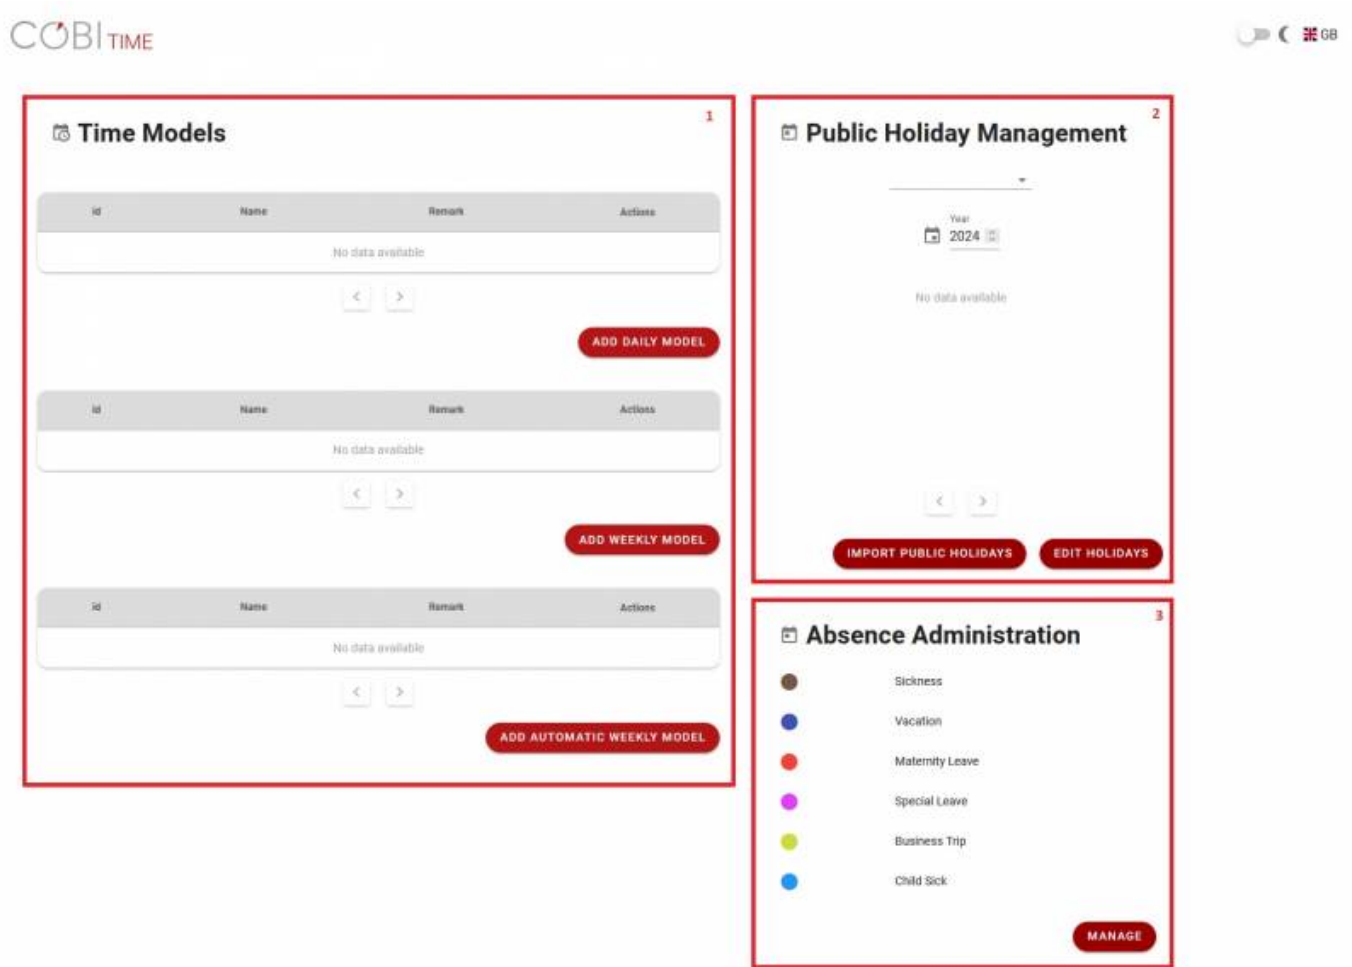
COBI TIME

GB

1

Time Models

| Id | Name | Remark | Actions |
|---|---|---|---|
| No data available | | | |

ADD DAILY MODEL

| Id | Name | Remark | Actions |
|---|---|---|---|
| No data available | | | |

ADD WEEKLY MODEL

| Id | Name | Remark | Actions |
|---|---|---|---|
| No data available | | | |

ADD AUTOMATIC WEEKLY MODEL

2

Public Holiday Management

Year
2024

No data available

IMPORT PUBLIC HOLIDAYS
EDIT HOLIDAYS

3

Absence Administration

Sickness
Vacation
Maternity Leave
Special Leave
Business Trip
Child Sick

MANAGE